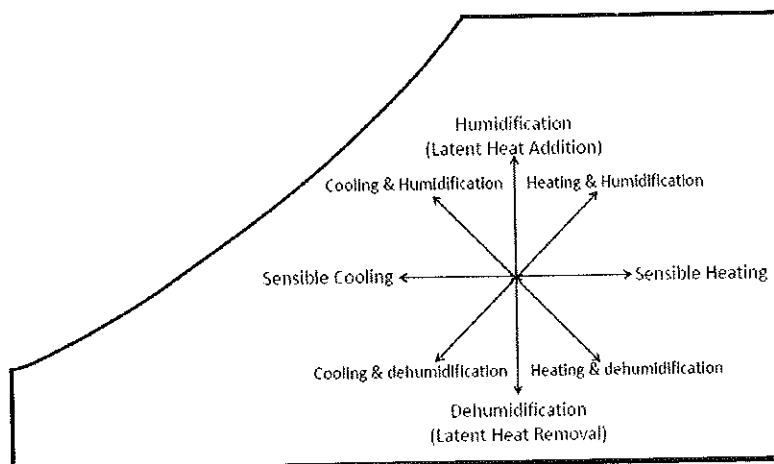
Humidification
(Latent Heat Addition)

Cooling & Humidification

Heating & Humidification

Sensible Cooling

Sensible Heating

Cooling & dehumidification

Heating & dehumidification

Dehumidification
(Latent Heat Removal)